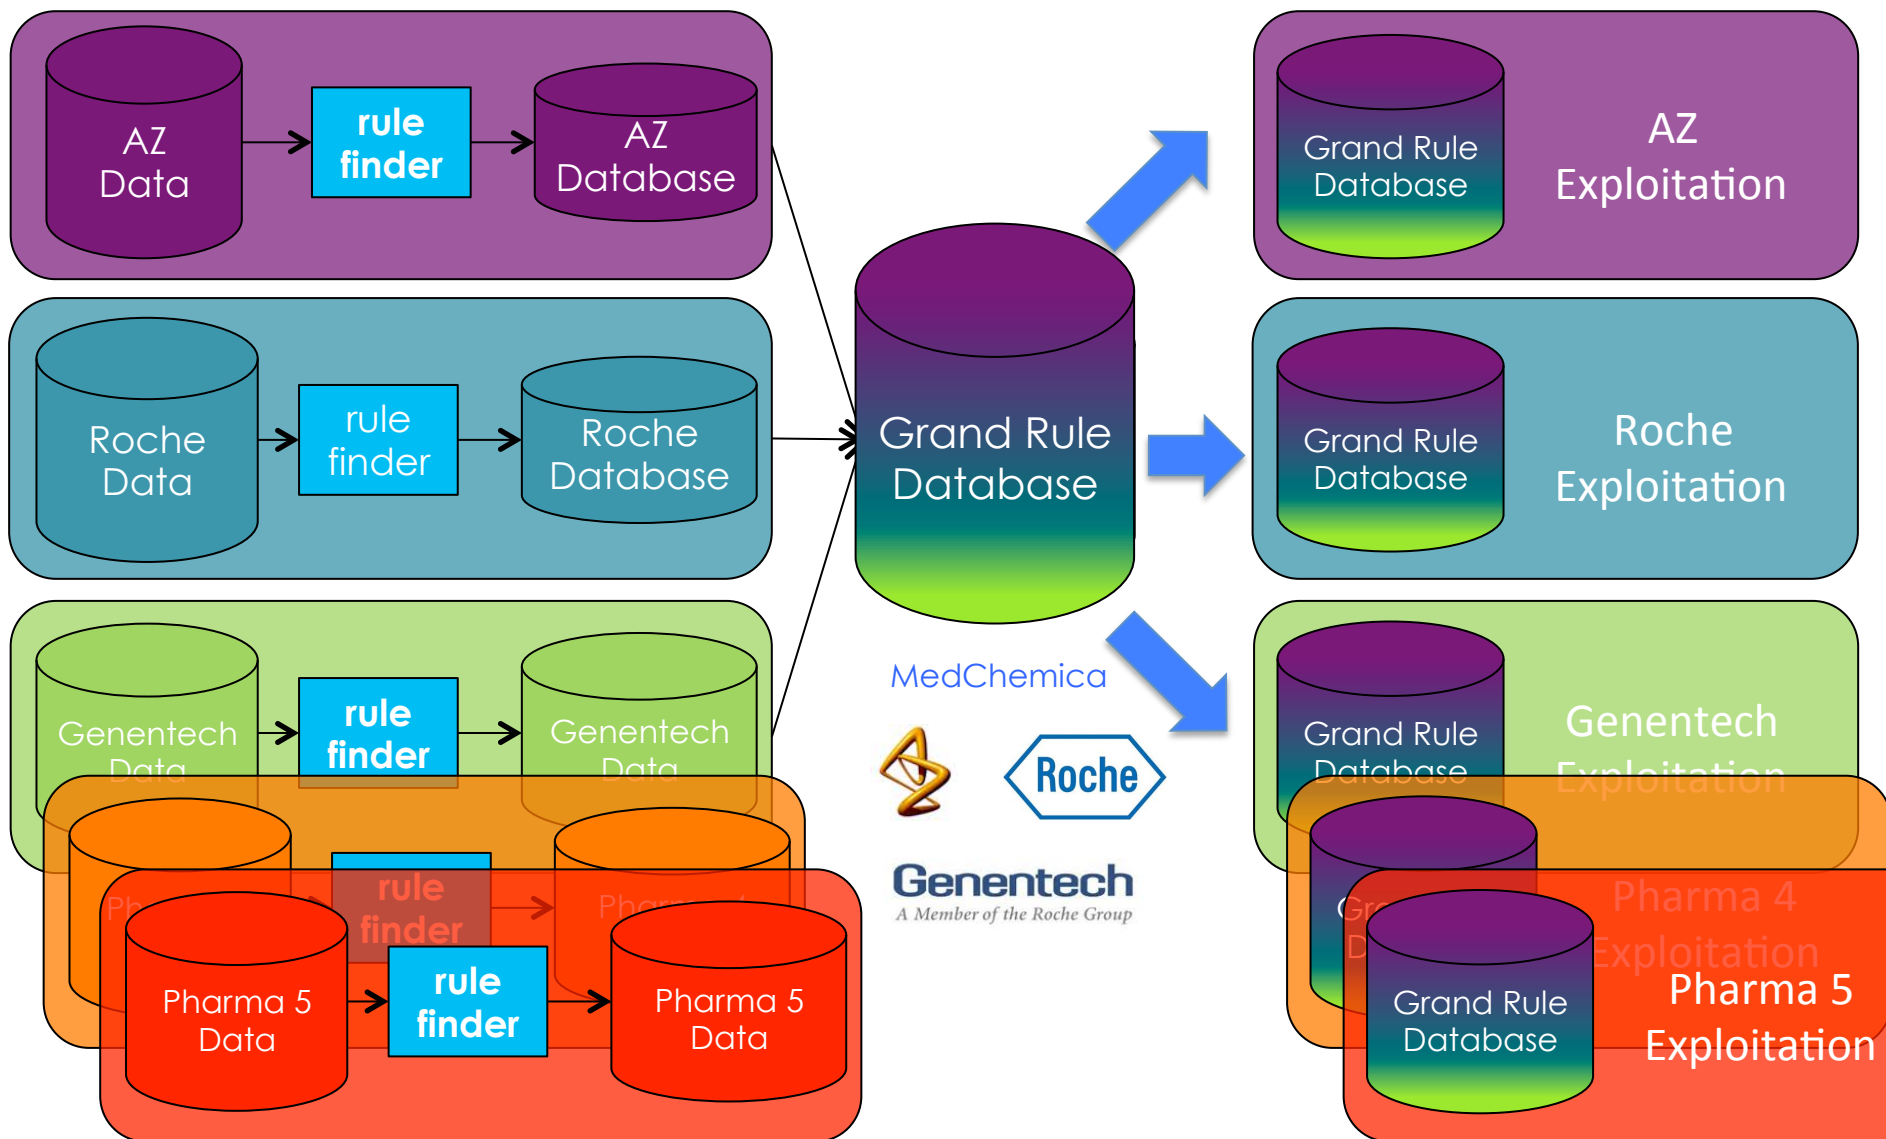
AZ Data

rule finder

AZ Database

Roche Data

rule finder

Roche Database

Genentech Data

rule finder

Genentech Data

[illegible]

rule finder

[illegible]

Pharma 5 Data

rule finder

Pharma 5 Data

Grand Rule Database

MedChemica

Roche

Genentech
A Member of the Roche Group

Grand Rule Database

AZ Exploitation

Grand Rule Database

Roche Exploitation

Grand Rule Database

Genentech Exploitation

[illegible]

Pharma 4 Exploitation

Grand Rule Database

Pharma 5 Exploitation